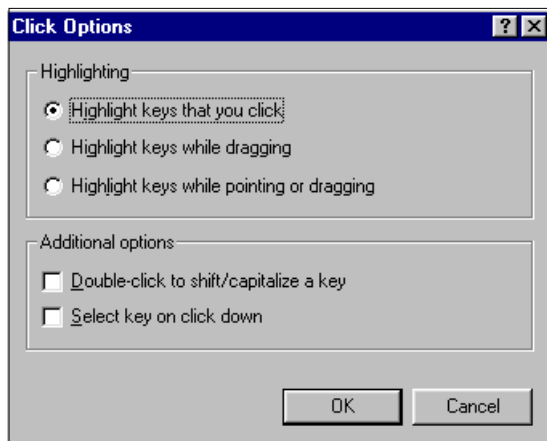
Click Options

?

X

Highlighting

Highlight keys that you click

Highlight keys while dragging

Highlight keys while pointing or dragging

Additional options

Double-click to shift/capitalize a key

Select key on click down

OK

Cancel